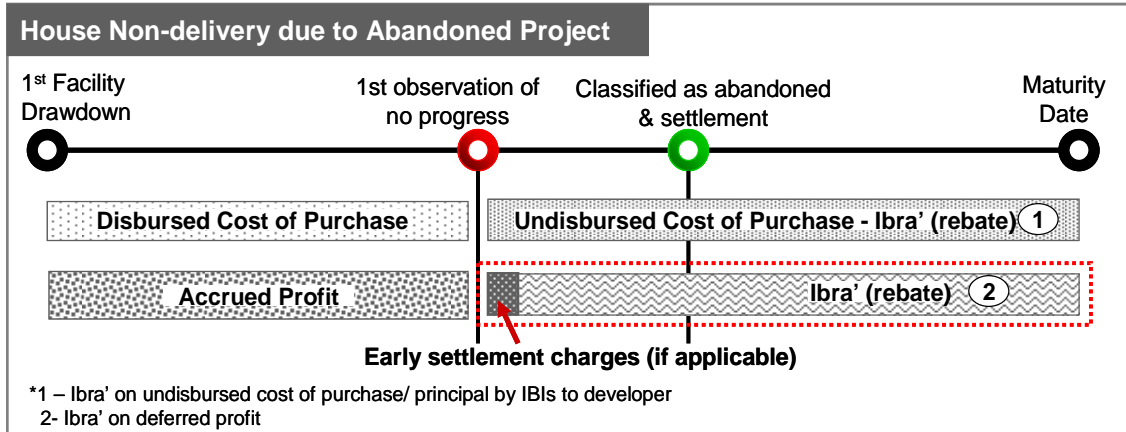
House Non-delivery due to Abandoned Project

1$^{st}$ Facility Drawdown

1st observation of no progress

Classified as abandoned & settlement

Maturity Date

Disbursed Cost of Purchase

Undisbursed Cost of Purchase - Ibra' (rebate) 1

Accrued Profit

Ibra' (rebate) 2

Early settlement charges (if applicable)

*1 – Ibra' on undisbursed cost of purchase/ principal by IBIs to developer
2- Ibra' on deferred profit